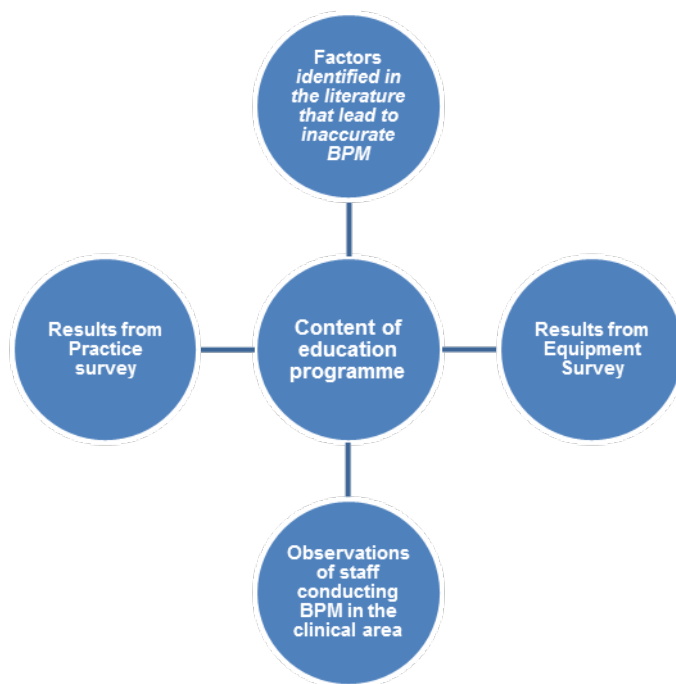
Factors identified in the literature that lead to inaccurate BPM

Results from Practice survey

Content of education programme

Results from Equipment Survey

Observations of staff conducting BPM in the clinical area